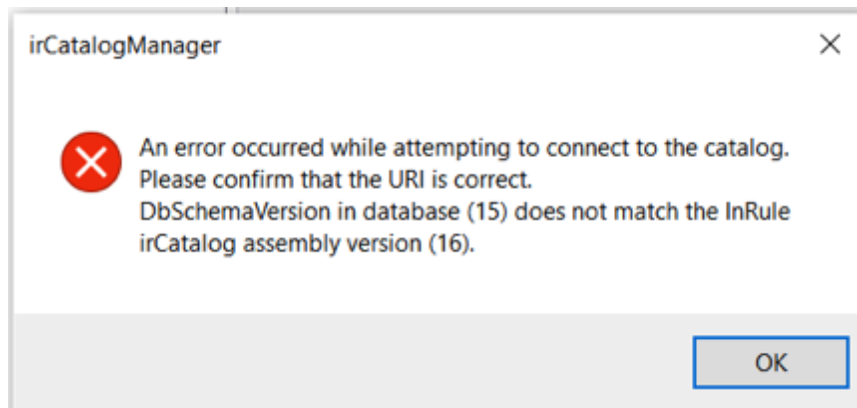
irCatalogManager

An error occurred while attempting to connect to the catalog. Please confirm that the URI is correct.
DbSchemaVersion in database (15) does not match the InRule irCatalog assembly version (16).

OK